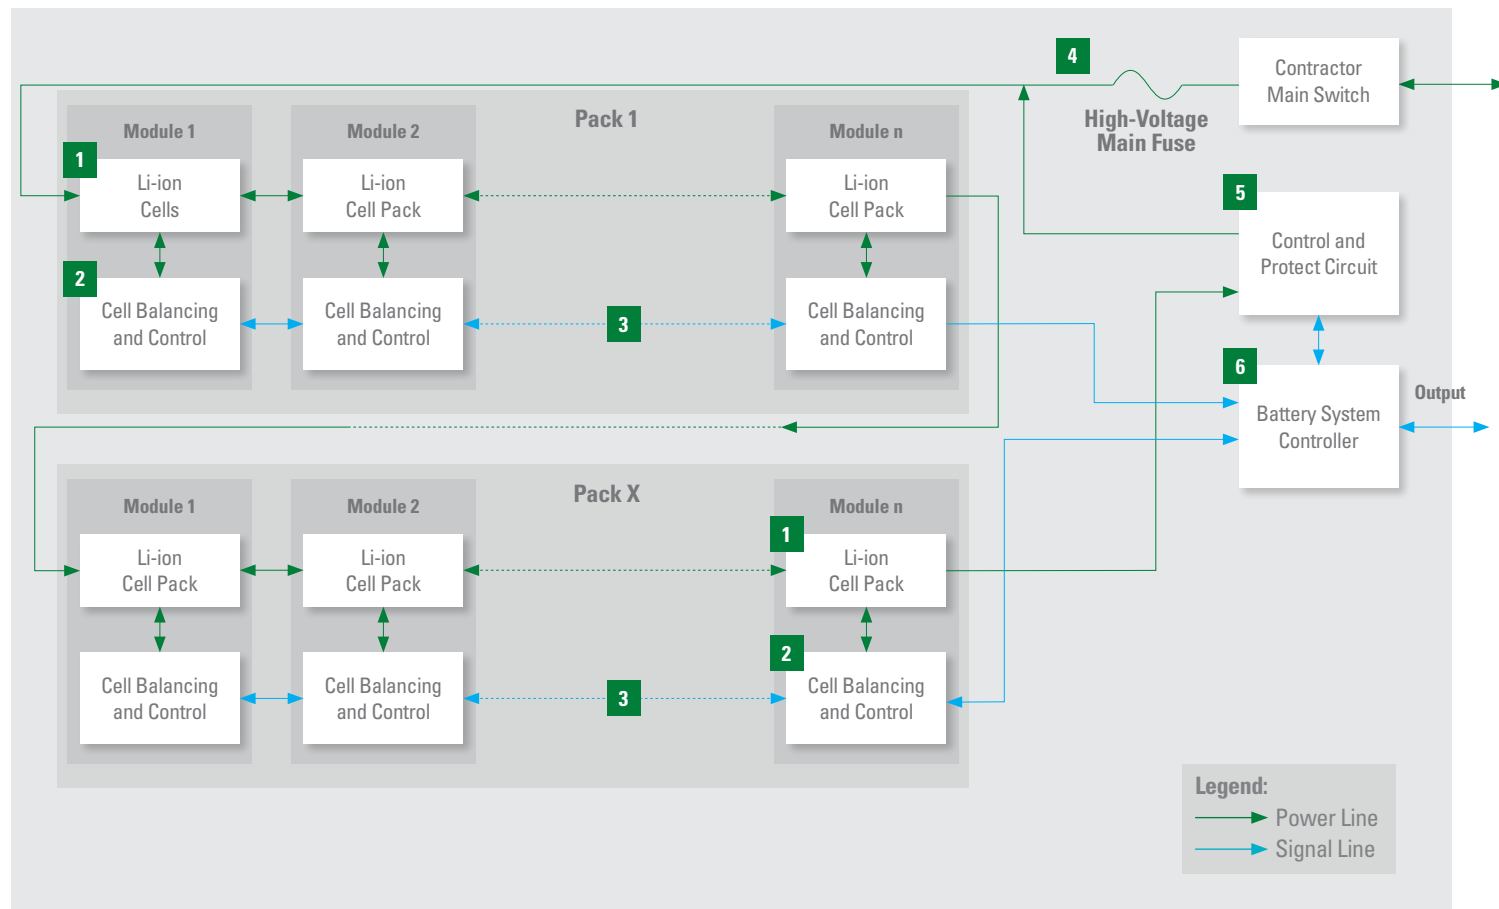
4

Contractor Main Switch

High-Voltage Main Fuse

Pack 1

Module 1

1

Li-ion Cells

2

Cell Balancing and Control

Module 2

Li-ion Cell Pack

Cell Balancing and Control

3

Module n

Li-ion Cell Pack

Cell Balancing and Control

5

Control and Protect Circuit

6

Battery System Controller

Output

Pack X

Module 1

Li-ion Cell Pack

Cell Balancing and Control

Module 2

Li-ion Cell Pack

Cell Balancing and Control

3

Module n

1

Li-ion Cell Pack

2

Cell Balancing and Control

Legend:
Power Line
Signal Line